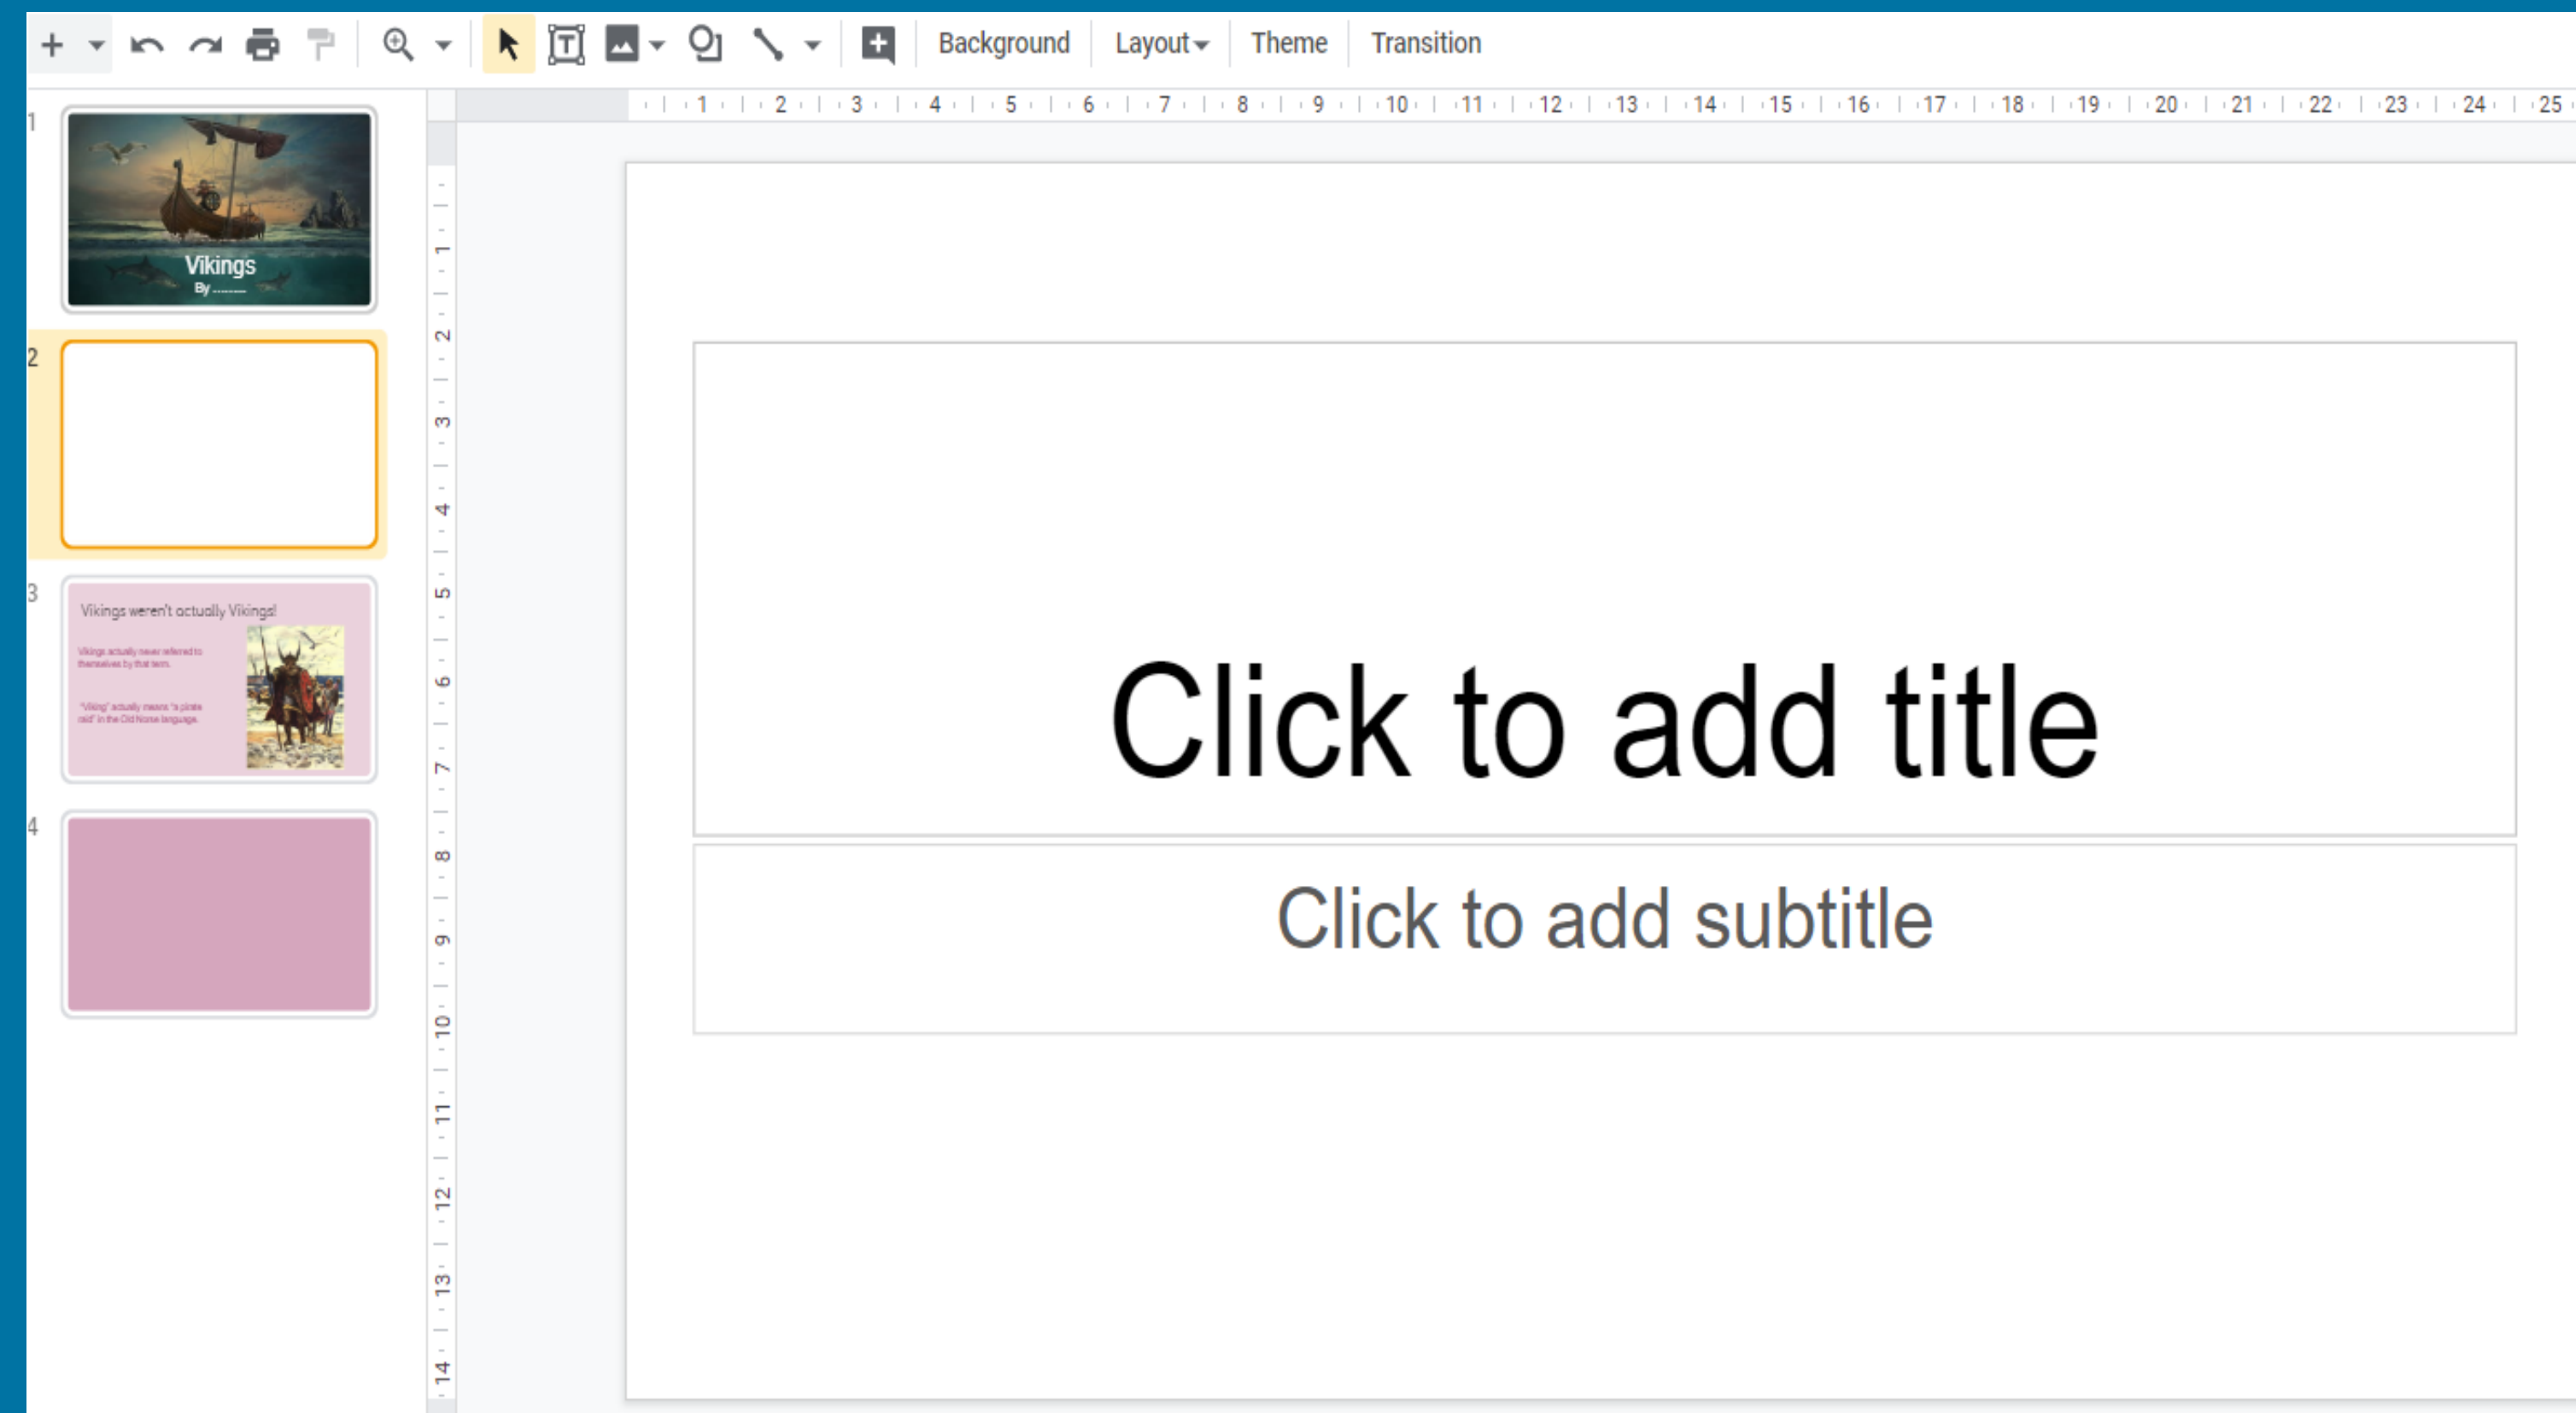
Background Layout Theme Transition

1 2 3 4 5 6 7 8 9 10 11 12 13 14 15 16 17 18 19 20 21 22 23 24 25

1

Vikings

By ..........

2

3

Vikings weren't actually Vikings!

Vikings actually never referred to themselves by that term.

"Viking" actually means "a pirate raid" in the Old Norse language.

4

1 2 3 4 5 6 7 8 9 10 11 12 13 14

Click to add title

Click to add subtitle